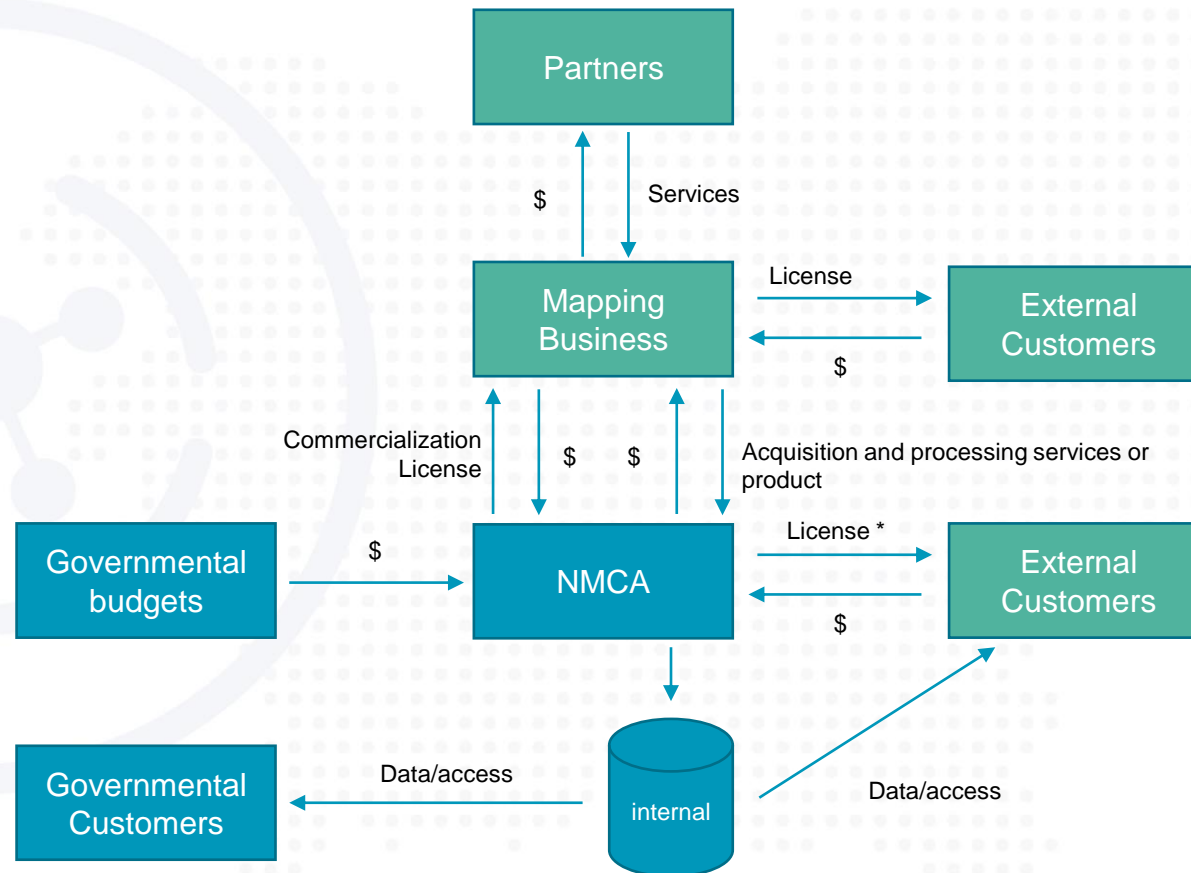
Partners

$

Services

Mapping Business

License

External Customers

$

Commercialization License

$

$

Acquisition and processing services or product

Governmental budgets

$

NMCA

License *

External Customers

$

Governmental Customers

Data/access

internal

Data/access